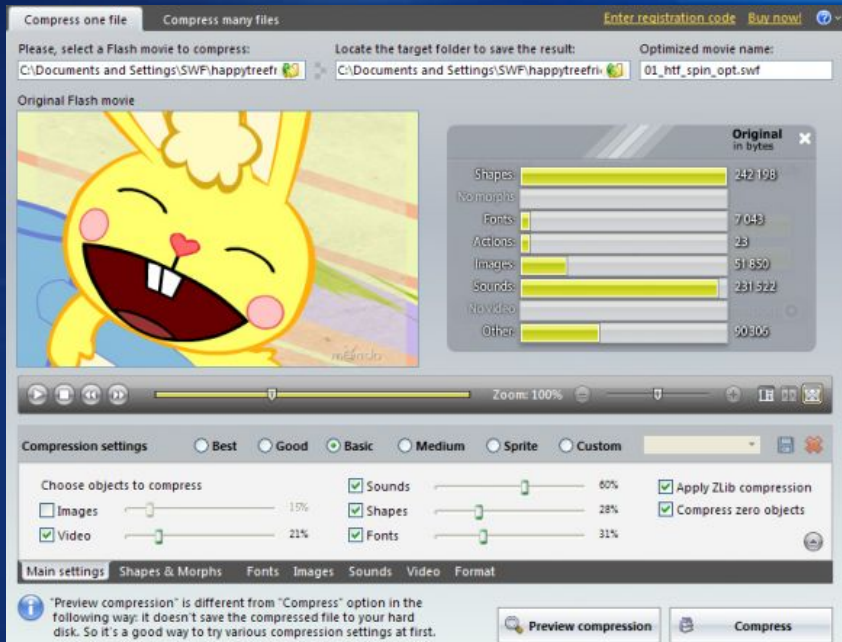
Compress one file
Compress many files
Enter registration code
Buy now!

Please, select a Flash movie to compress:
C:\Documents and Settings\SWF\happytreefr
Locate the target folder to save the result:
C:\Documents and Settings\SWF\happytreefri
Optimized movie name:
01_htf_spin_opt.swf

Original Flash movie

Original
in bytes

| | |
|---|---|
| Shapes | 242 198 |
| No morphs | |
| Fonts | 7 043 |
| Actions | 23 |
| Images | 51 850 |
| Sounds | 231 522 |
| No video | |
| Other | 90 306 |

Zoom: 100%

Compression settings
Best
Good
Basic
Medium
Sprite
Custom

Choose objects to compress
Images 15%
Video 21%
Sounds 60%
Shapes 28%
Fonts 31%
Apply ZLib compression
Compress zero objects

Main settings
Shapes & Morphs
Fonts
Images
Sounds
Video
Format

"Preview compression" is different from "Compress" option in the following way: it doesn't save the compressed file to your hard disk. So it's a good way to try various compression settings at first.

Preview compression
Compress